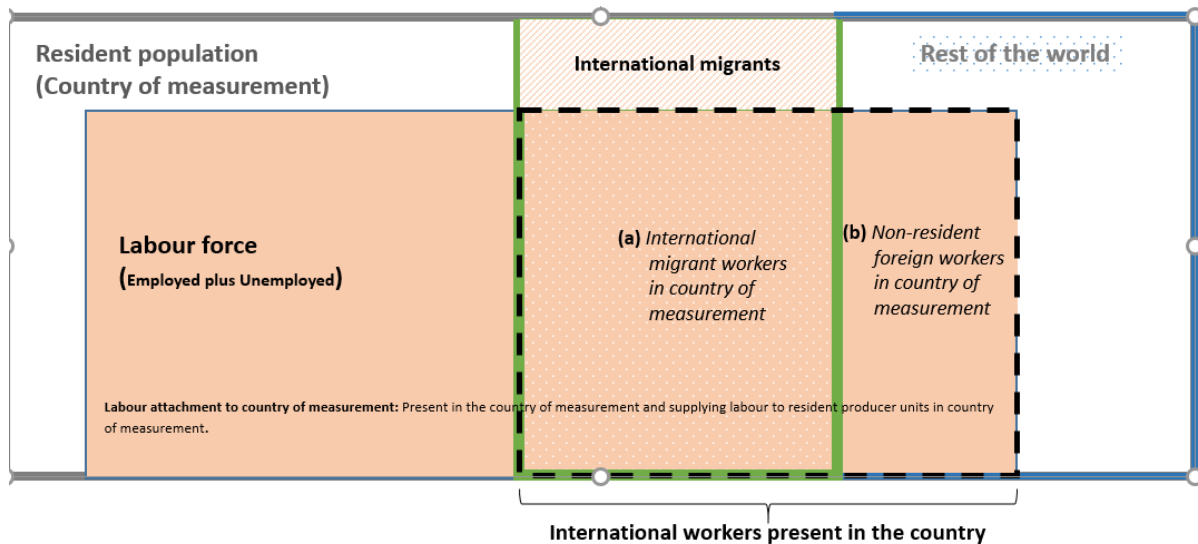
Resident population
(Country of measurement)

International migrants

Rest of the world

Labour force
(Employed plus Unemployed)

(a) International migrant workers in country of measurement

(b) Non-resident foreign workers in country of measurement

Labour attachment to country of measurement: Present in the country of measurement and supplying labour to resident producer units in country of measurement.

International workers present in the country